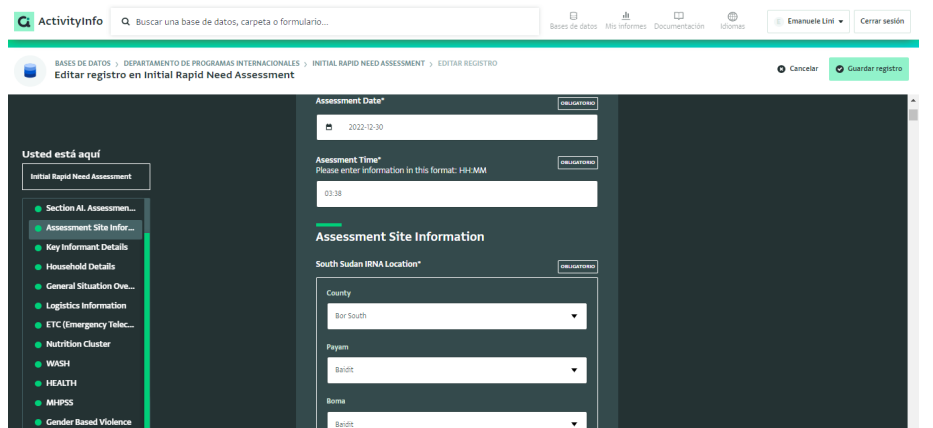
ActivityInfo

Buscar una base de datos, carpeta o formulario...

Bases de datos Mis informes Documentación Idiomas

Emanuele Lini

Cerrar sesión

BASES DE DATOS › DEPARTAMENTO DE PROGRAMAS INTERNACIONALES › INITIAL RAPID NEED ASSESSMENT › EDITAR REGISTRO

Editar registro en Initial Rapid Need Assessment

Cancelar

Guardar registro

Usted está aquí

Initial Rapid Need Assessment

Section AI. Assessmen...
Assessment Site Infor...
Key Informant Details
Household Details
General Situation Ove...
Logistics Information
ETC (Emergency Telec...
Nutrition Cluster
WASH
HEALTH
MHPSS
Gender Based Violence

Assessment Date*

OBLIGATORIO

2022-12-30

Assessment Time*
Please enter information in this format: HH:MM

OBLIGATORIO

03:38

Assessment Site Information

South Sudan IRNA Location*

OBLIGATORIO

County

Bor South

Payam

Baidit

Boma

Baidit